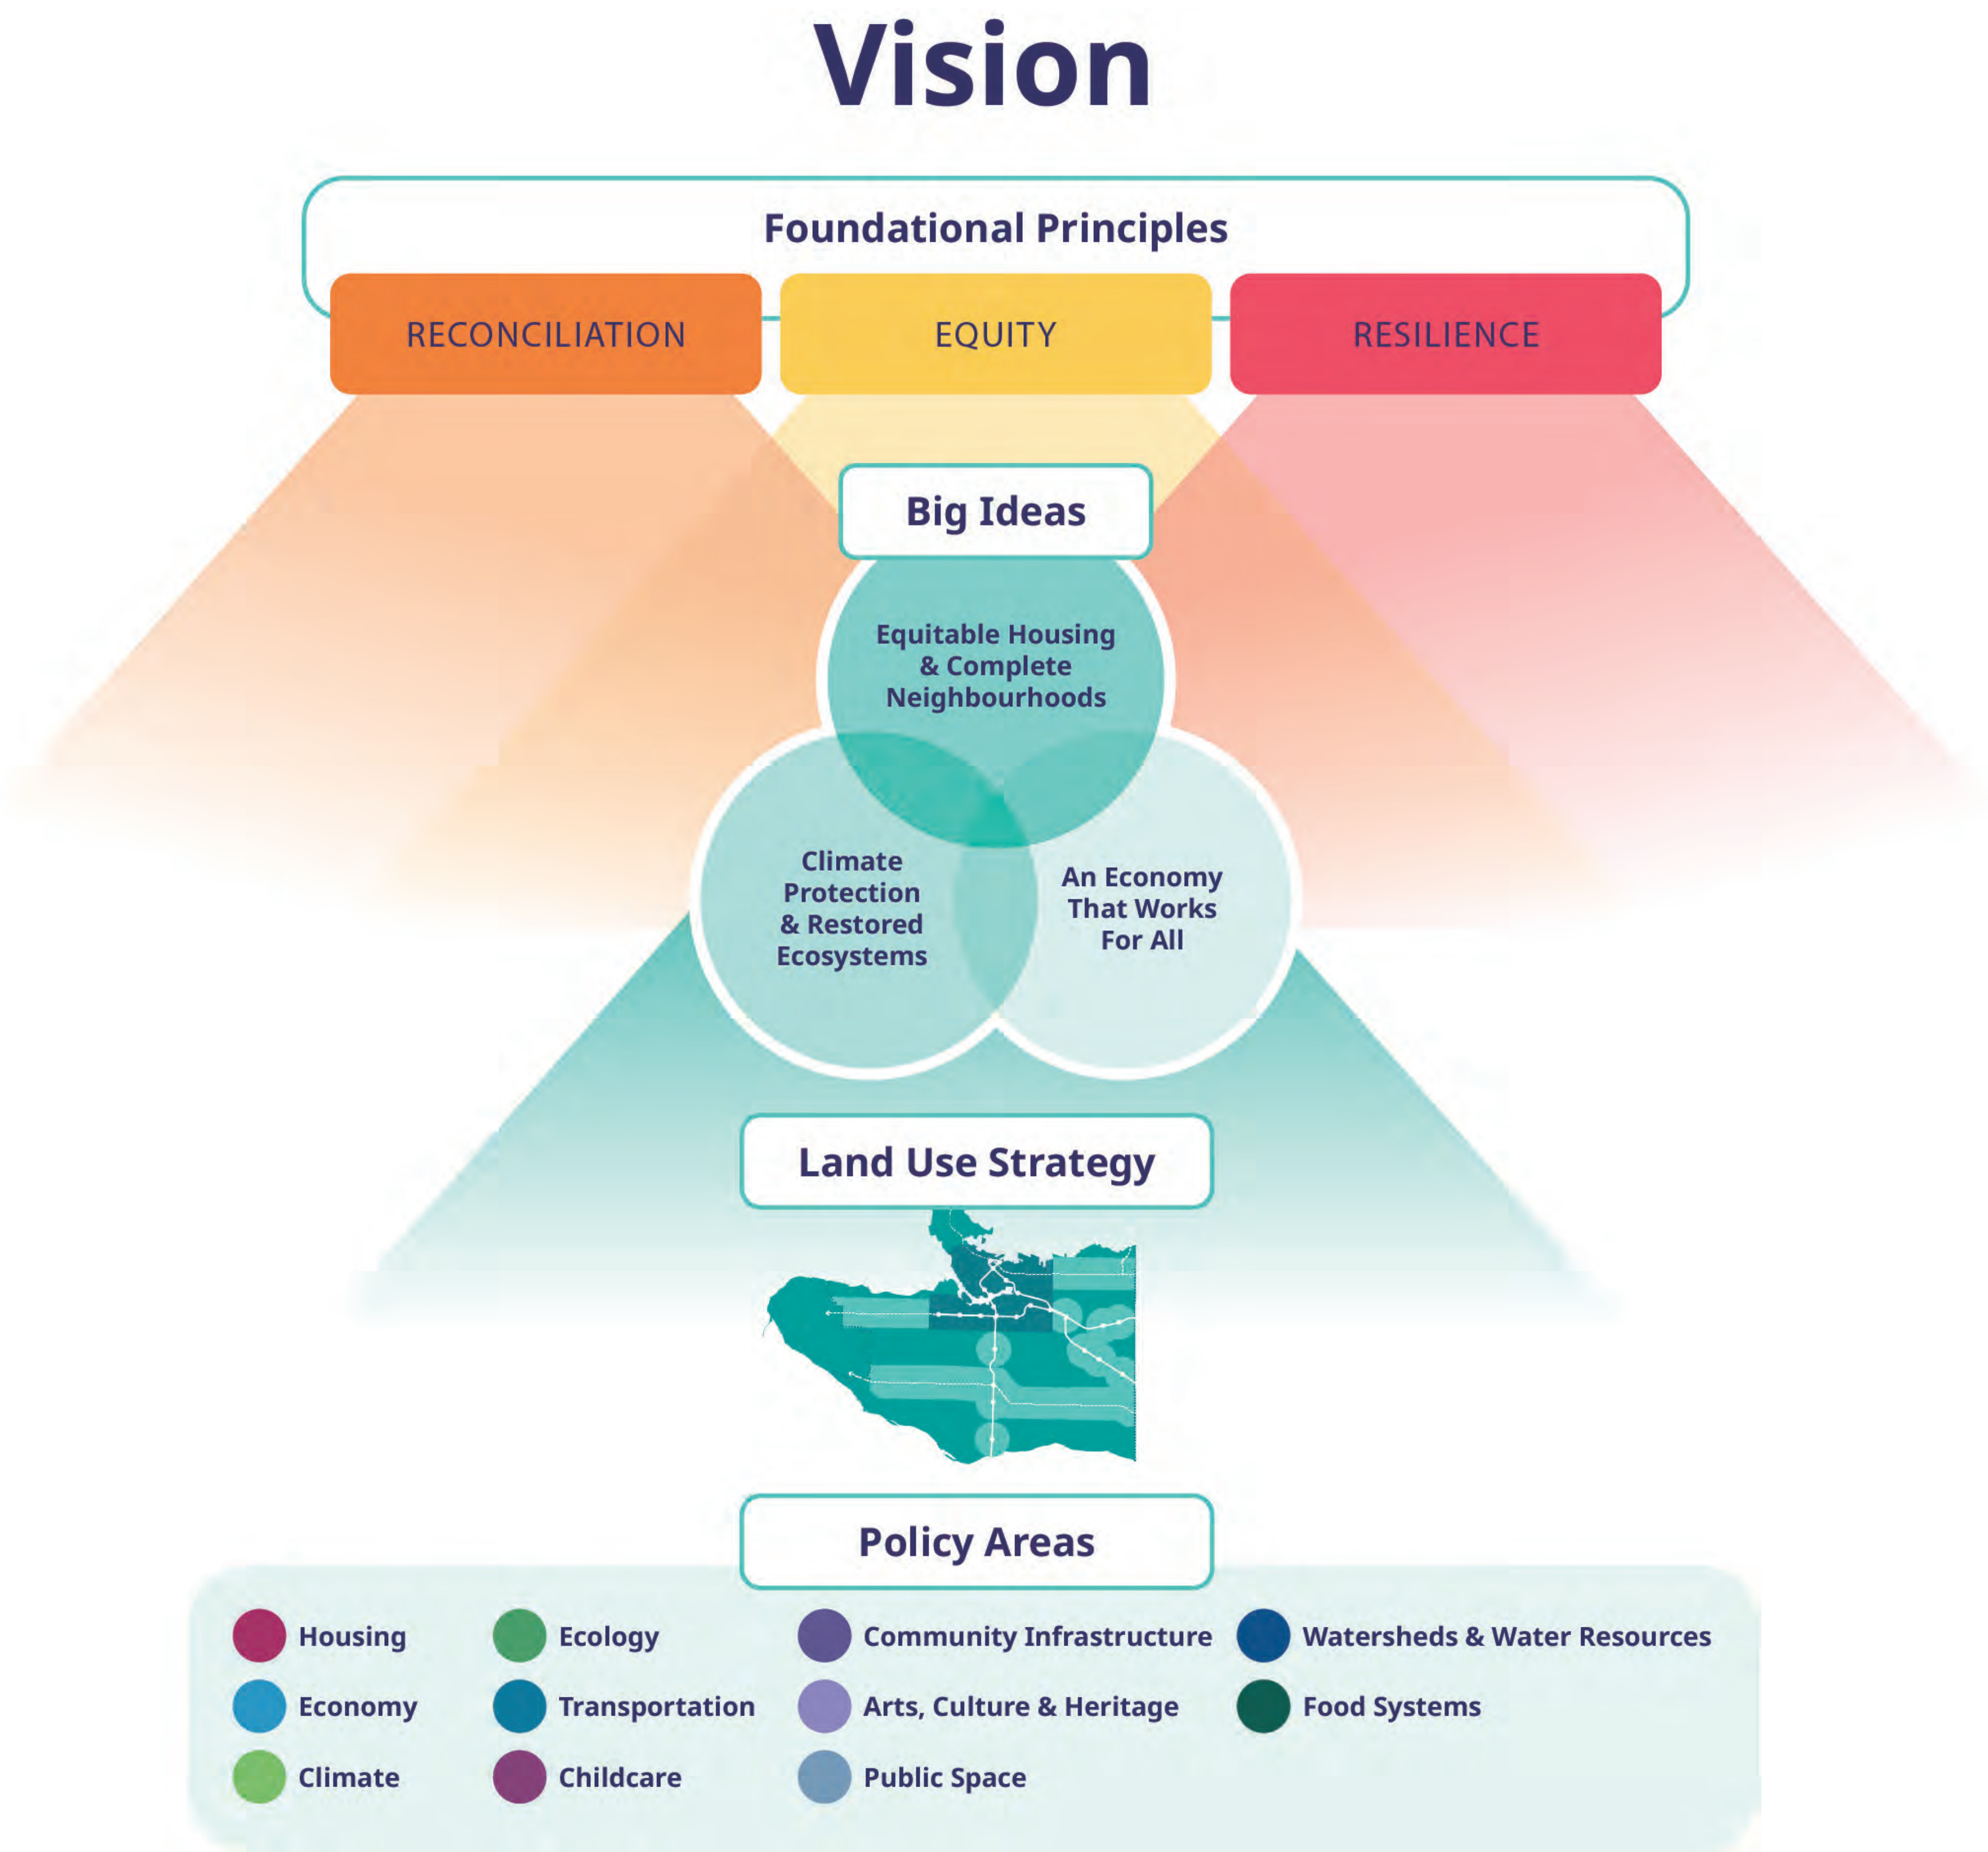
Vision

Foundational Principles

RECONCILIATION

EQUITY

RESILIENCE

Big Ideas

Equitable Housing & Complete Neighbourhoods

Climate Protection & Restored Ecosystems

An Economy That Works For All

Land Use Strategy

Policy Areas

Housing

Ecology

Community Infrastructure

Watersheds & Water Resources

Economy

Transportation

Arts, Culture & Heritage

Food Systems

Climate

Childcare

Public Space